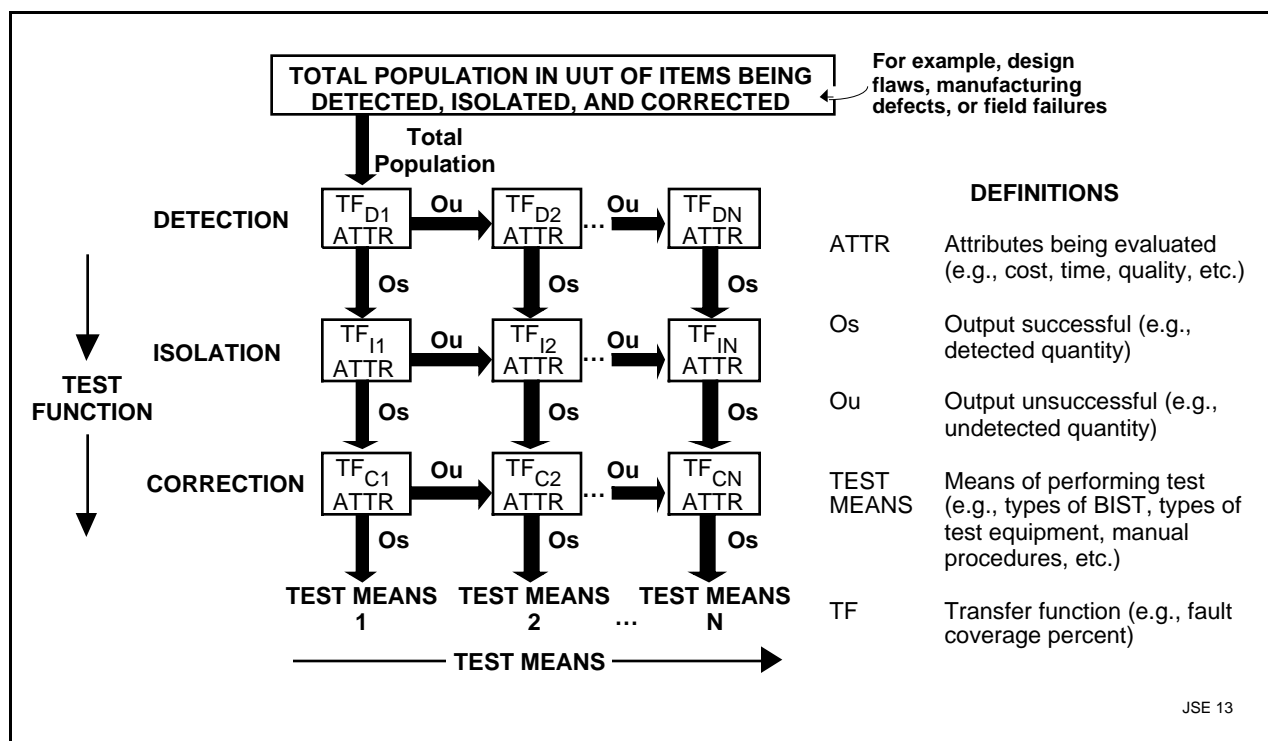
TOTAL POPULATION IN UUT OF ITEMS BEING DETECTED, ISOLATED, AND CORRECTED

For example, design flaws, manufacturing defects, or field failures

Total Population

DETECTION
$TF_{D1}$ ATTR
Ou
$TF_{D2}$ ATTR
...
Ou
$TF_{DN}$ ATTR

Os
Os
Os

ISOLATION
$TF_{I1}$ ATTR
Ou
$TF_{I2}$ ATTR
...
Ou
$TF_{IN}$ ATTR

TEST FUNCTION

Os
Os
Os

CORRECTION
$TF_{C1}$ ATTR
Ou
$TF_{C2}$ ATTR
...
Ou
$TF_{CN}$ ATTR

Os
Os
Os

TEST MEANS 1
TEST MEANS 2
...
TEST MEANS N

TEST MEANS

DEFINITIONS

| | |
|---|---|
| ATTR | Attributes being evaluated (e.g., cost, time, quality, etc.) |
| Os | Output successful (e.g., detected quantity) |
| Ou | Output unsuccessful (e.g., undetected quantity) |
| TEST MEANS | Means of performing test (e.g., types of BIST, types of test equipment, manual procedures, etc.) |
| TF | Transfer function (e.g., fault coverage percent) |

JSE 13